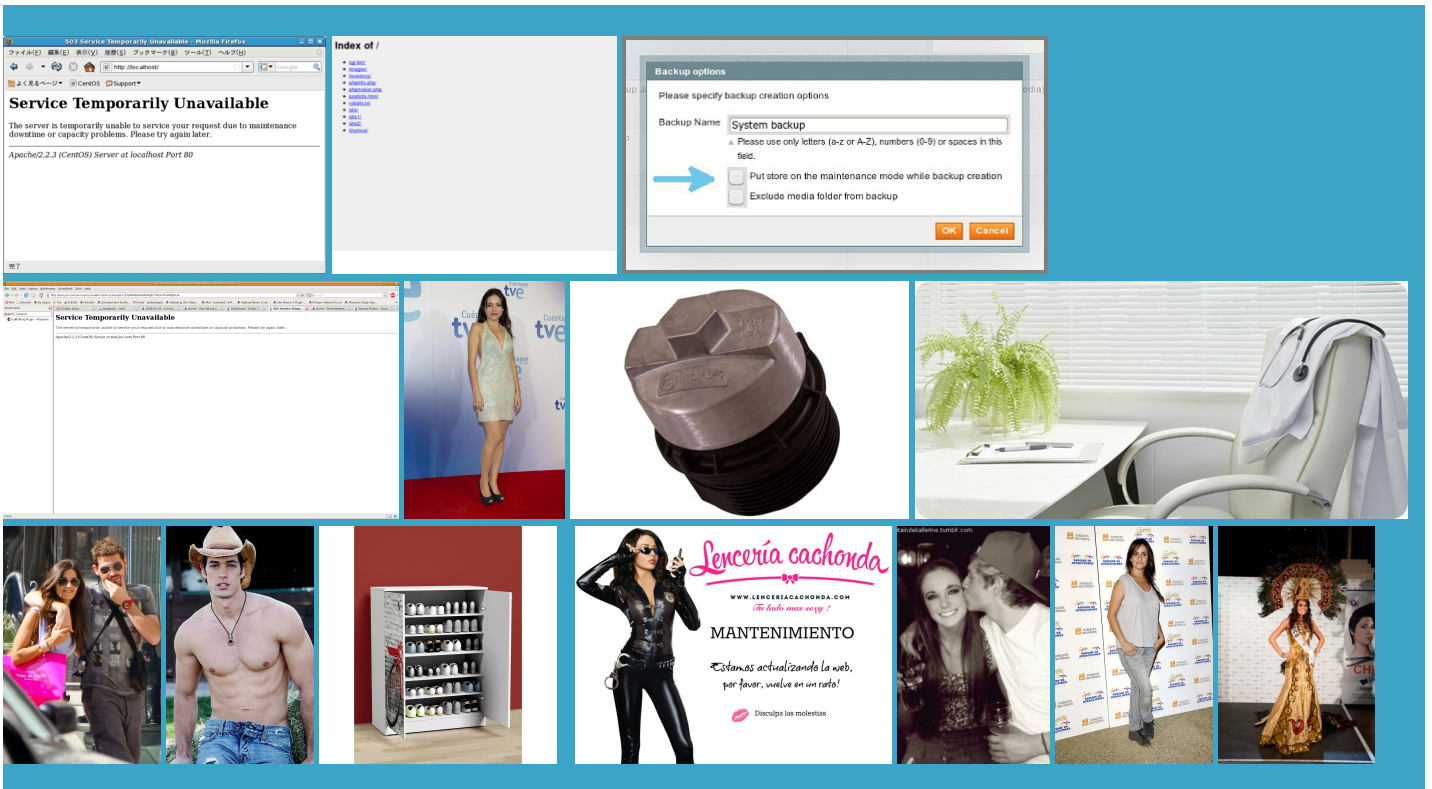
503 Service Temporarily Unavailable - Mozilla Firefox

ファイル(F) 編集(E) 表示(V) 履歴(S) ブックマーク(B) ツール(T) ヘルプ(H)

http://localhost/

よく見るページ CentOS Support

Service Temporarily Unavailable

The server is temporarily unable to service your request due to maintenance downtime or capacity problems. Please try again later.

Apache/2.2.3 (CentOS) Server at localhost Port 80

完了

Index of /

cgi-bin/
images/
inventory/
phpinfo.php
phpmaker.php
postinfo.html
robots.txt
site/
site1/
site2/
tinymce/

Backup options

Please specify backup creation options

Backup Name System backup

Please use only letters (a-z or A-Z), numbers (0-9) or spaces in this field.

Put store on the maintenance mode while backup creation

Exclude media folder from backup

OK Cancel

Service Temporarily Unavailable

The server is temporarily unable to service your request due to maintenance downtime or capacity problems. Please try again later.

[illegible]

Cuéntame tve

tve

Lencería cachonda

WWW.LENCERIACACHONDA.COM

Tu lado mas sexy !

MANTENIMIENTO

Estamos actualizando la web, por favor, vuelve en un rato!

Disculpa las molestias

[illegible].tumblr.com